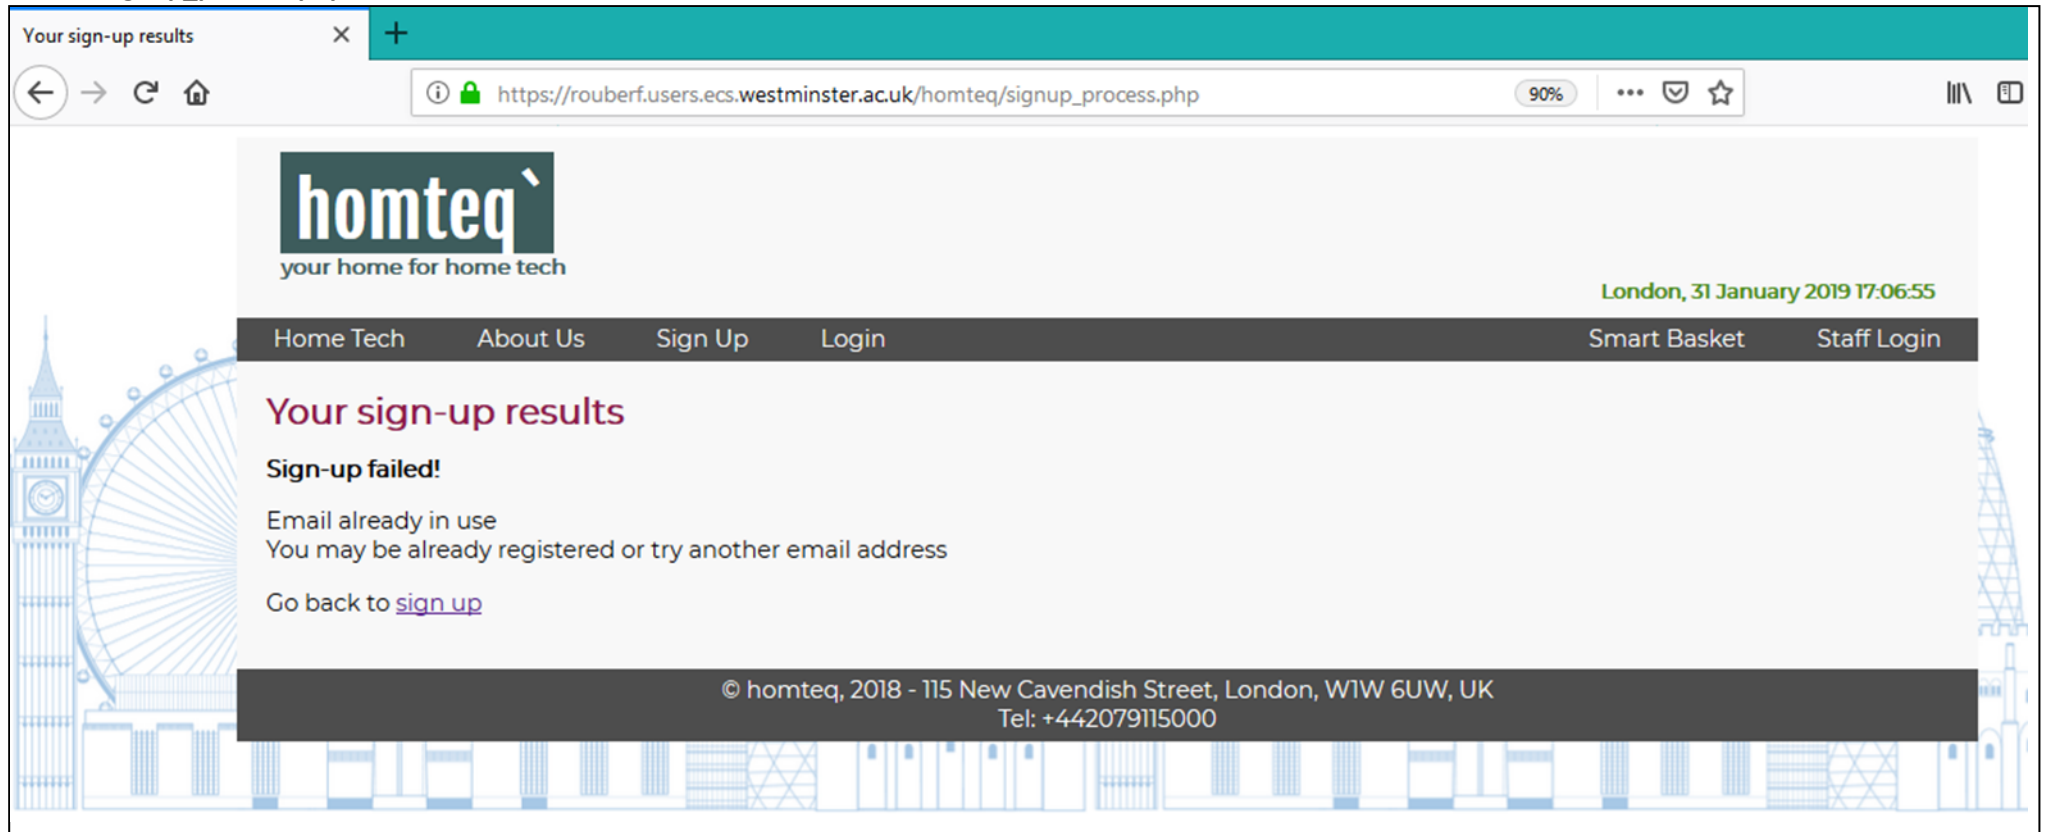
Your sign-up results ×
+

https://rouberf.users.ecs.westminster.ac.uk/homteq/signup_process.php
90%
•••

homteq`
your home for home tech

London, 31 January 2019 17:06:55

Home Tech About Us Sign Up Login Smart Basket Staff Login

Your sign-up results

**Sign-up failed!**

Email already in use
You may be already registered or try another email address

Go back to sign up

© homteq, 2018 - 115 New Cavendish Street, London, W1W 6UW, UK
Tel: +442079115000